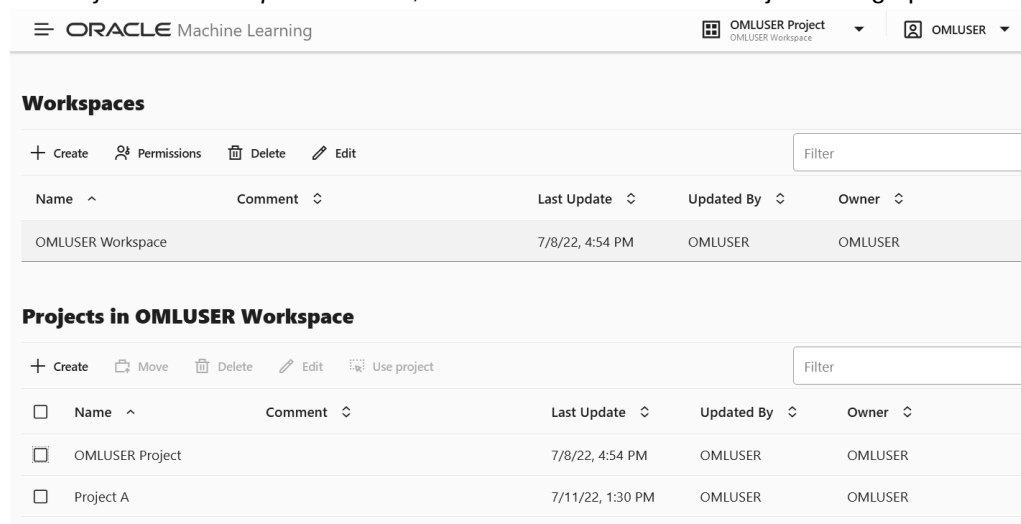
ORACLE Machine Learning

OMLUSER Project
OMLUSER Workspace

OMLUSER

Workspaces

+ Create Permissions Delete Edit

Filter

| Name | Comment | Last Update | Updated By | Owner |
|---|---|---|---|---|
| OMLUSER Workspace | | 7/8/22, 4:54 PM | OMLUSER | OMLUSER |

Projects in OMLUSER Workspace

+ Create Move Delete Edit Use project

Filter

| | Name | Comment | Last Update | Updated By | Owner |
|---|---|---|---|---|---|
| ☐ | OMLUSER Project | | 7/8/22, 4:54 PM | OMLUSER | OMLUSER |
| ☐ | Project A | | 7/11/22, 1:30 PM | OMLUSER | OMLUSER |